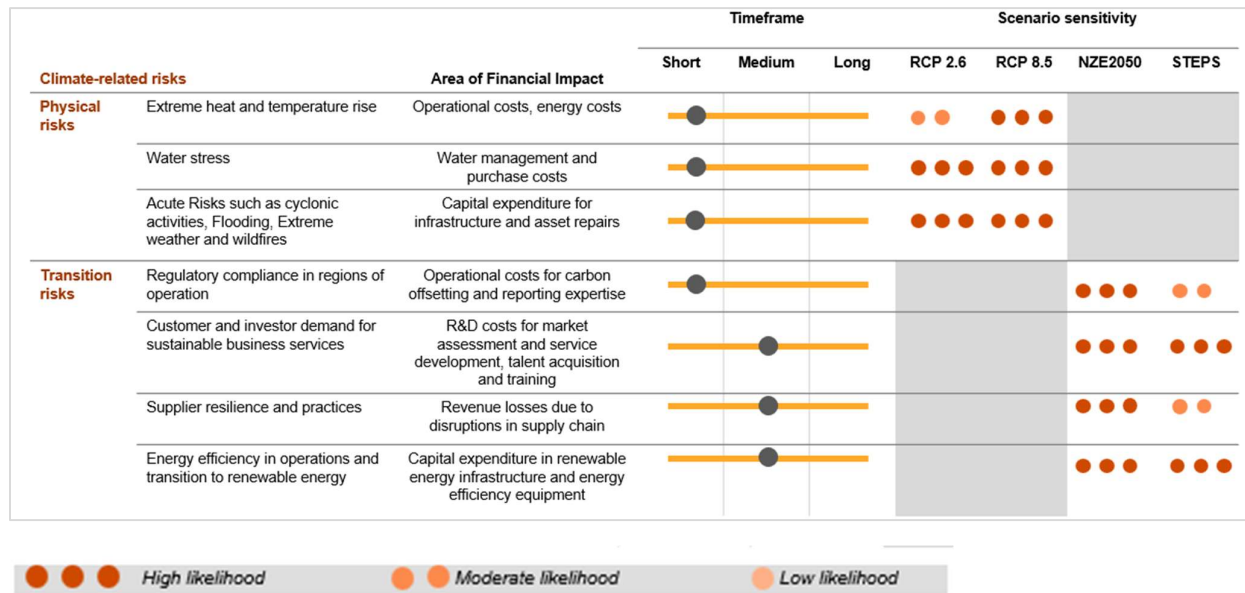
| Climate-related risks | | Area of Financial Impact | Timeframe: Short | Medium | Long | Scenario sensitivity: RCP 2.6 | RCP 8.5 | NZE2050 | STEPS |
|---|---|---|---|---|---|---|---|---|---|
| Physical risks | Extreme heat and temperature rise | Operational costs, energy costs | | | | | | | |
| | Water stress | Water management and purchase costs | | | | | | | |
| | Acute Risks such as cyclonic activities, Flooding, Extreme weather and wildfires | Capital expenditure for infrastructure and asset repairs | | | | | | | |
| Transition risks | Regulatory compliance in regions of operation | Operational costs for carbon offsetting and reporting expertise | | | | | | | |
| | Customer and investor demand for sustainable business services | R&D costs for market assessment and service development, talent acquisition and training | | | | | | | |
| | Supplier resilience and practices | Revenue losses due to disruptions in supply chain | | | | | | | |
| | Energy efficiency in operations and transition to renewable energy | Capital expenditure in renewable energy infrastructure and energy efficiency equipment | | | | | | | |

High likelihood Moderate likelihood Low likelihood